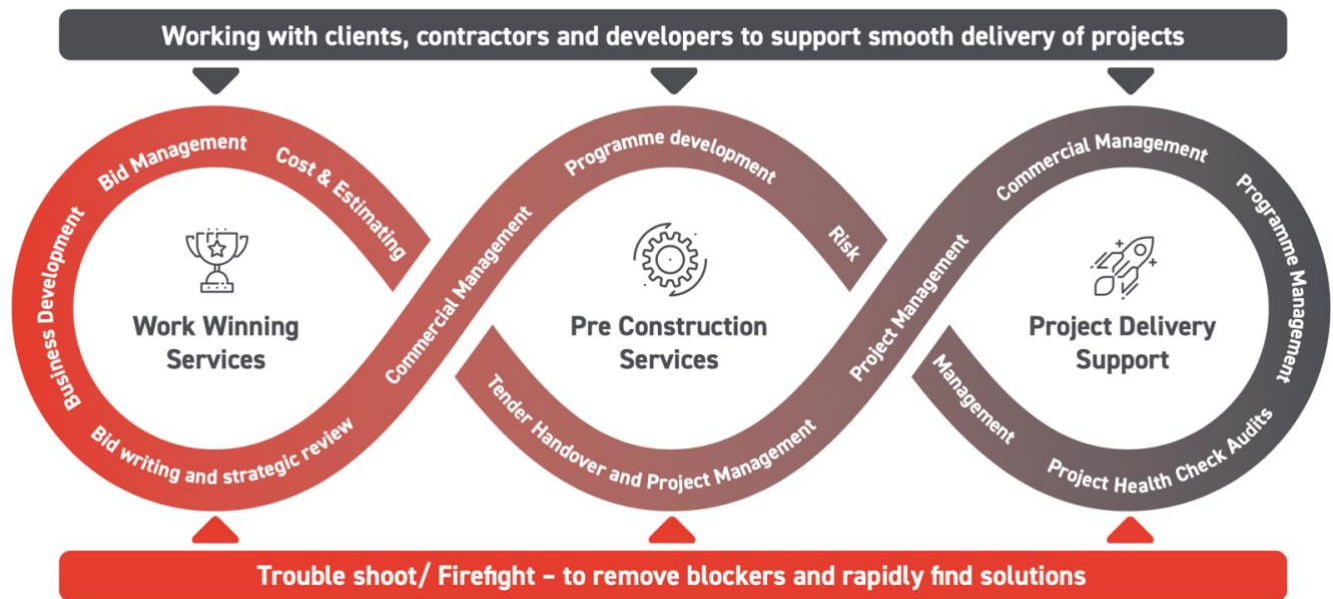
Working with clients, contractors and developers to support smooth delivery of projects

Bid Management

Cost & Estimating

Business Development

Work Winning Services

Bid writing and strategic review

Commercial Management

Programme development

Risk

Pre Construction Services

Tender Handover and Project Management

Project Management

Commercial Management

Programme Management

Project Delivery Support

Management

Project Health Check Audits

Trouble shoot/ Firefight – to remove blockers and rapidly find solutions